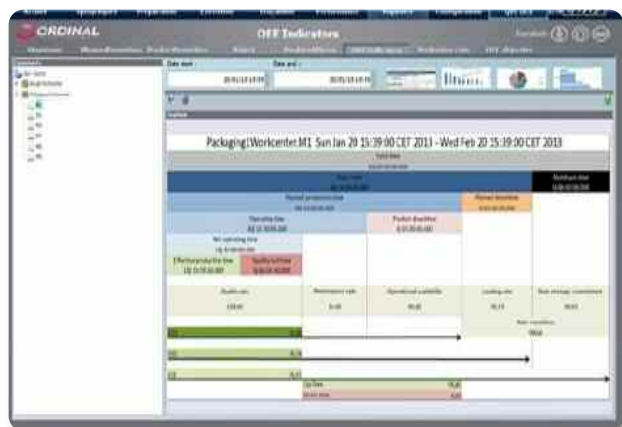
ORDINAL

OEE Indicators

Date start

Date end

Packaging\Workcenter.M1 Sun Jan 20 15:39:00 CET 2013 - Wed Feb 20 15:39:00 CET 2013

Total time

Open time

Shutdown time

Planned production time

Planned downtime

Operating time

Product downtime

Net operating time

Effective productive time

Quality lost time

Quality rate

Performance rate

Operational availability

Loading rate

Time sharing commitment

Rate capability

Up time

Down time

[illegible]